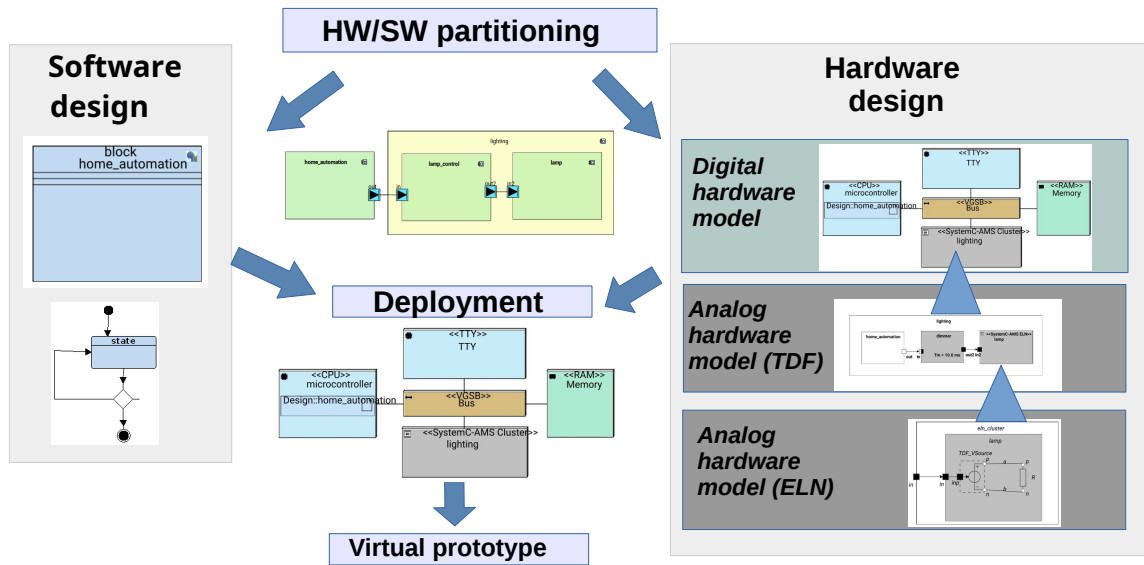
HW/SW partitioning

Software design

block
home_automation

state

lighting

home_automation

lamp_control

lamp

Deployment

<<TTY>>
TTY

<<CPU>>
microcontroller
Design::home_automation

<<VGSB>>
Bus

<<RAM>>
Memory

<<SystemC-AMS Cluster>>
lighting

Virtual prototype

Hardware design

Digital hardware model

<<TTY>>
TTY

<<CPU>>
microcontroller
Design::home_automation

<<VGSB>>
Bus

<<RAM>>
Memory

<<SystemC-AMS Cluster>>
lighting

Analog hardware model (TDF)

lighting

home_automation

dimmer

Tm = 10.0 ms

<<SystemC-AMS ELN>>
lamp

Analog hardware model (ELN)

eln_cluster

lamp

TDF_VSource

in

inp

p

n

R